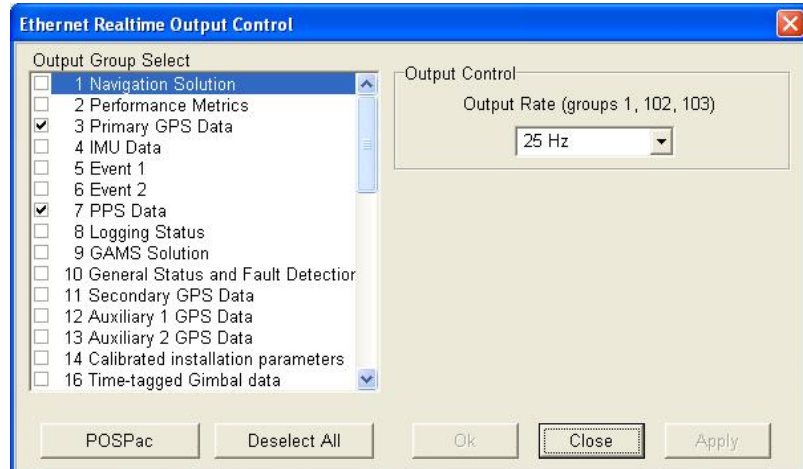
Ethernet Realtime Output Control

Output Group Select

1 Navigation Solution
2 Performance Metrics
3 Primary GPS Data
4 IMU Data
5 Event 1
6 Event 2
7 PPS Data
8 Logging Status
9 GAMS Solution
10 General Status and Fault Detectior
11 Secondary GPS Data
12 Auxiliary 1 GPS Data
13 Auxiliary 2 GPS Data
14 Calibrated installation parameters
16 Time-tagged Gimbal data

Output Control

Output Rate (groups 1, 102, 103)

25 Hz

POSPac

Deselect All

Ok

Close

Apply